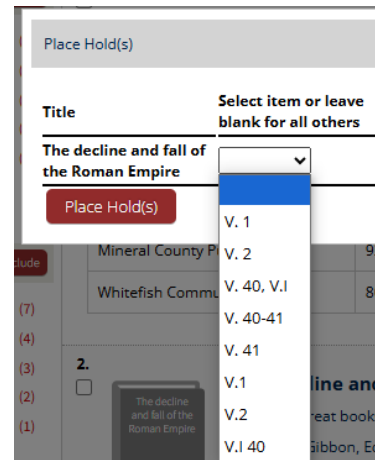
Place Hold(s)

| Title | Select item or leave blank for all others |
|---|---|
| The decline and fall of the Roman Empire | |

Place Hold(s)

V. 1
V. 2
V. 40, V.I
V. 40-41
V. 41
V.1
V.2
V.I 40

clude

Mineral County P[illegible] 9

Whitefish Commu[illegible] 8

(7)
(4)
(3)
(2)
(1)

2.

The decline and fall of the Roman Empire

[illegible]line an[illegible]
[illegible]reat book
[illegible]ibbon, E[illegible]